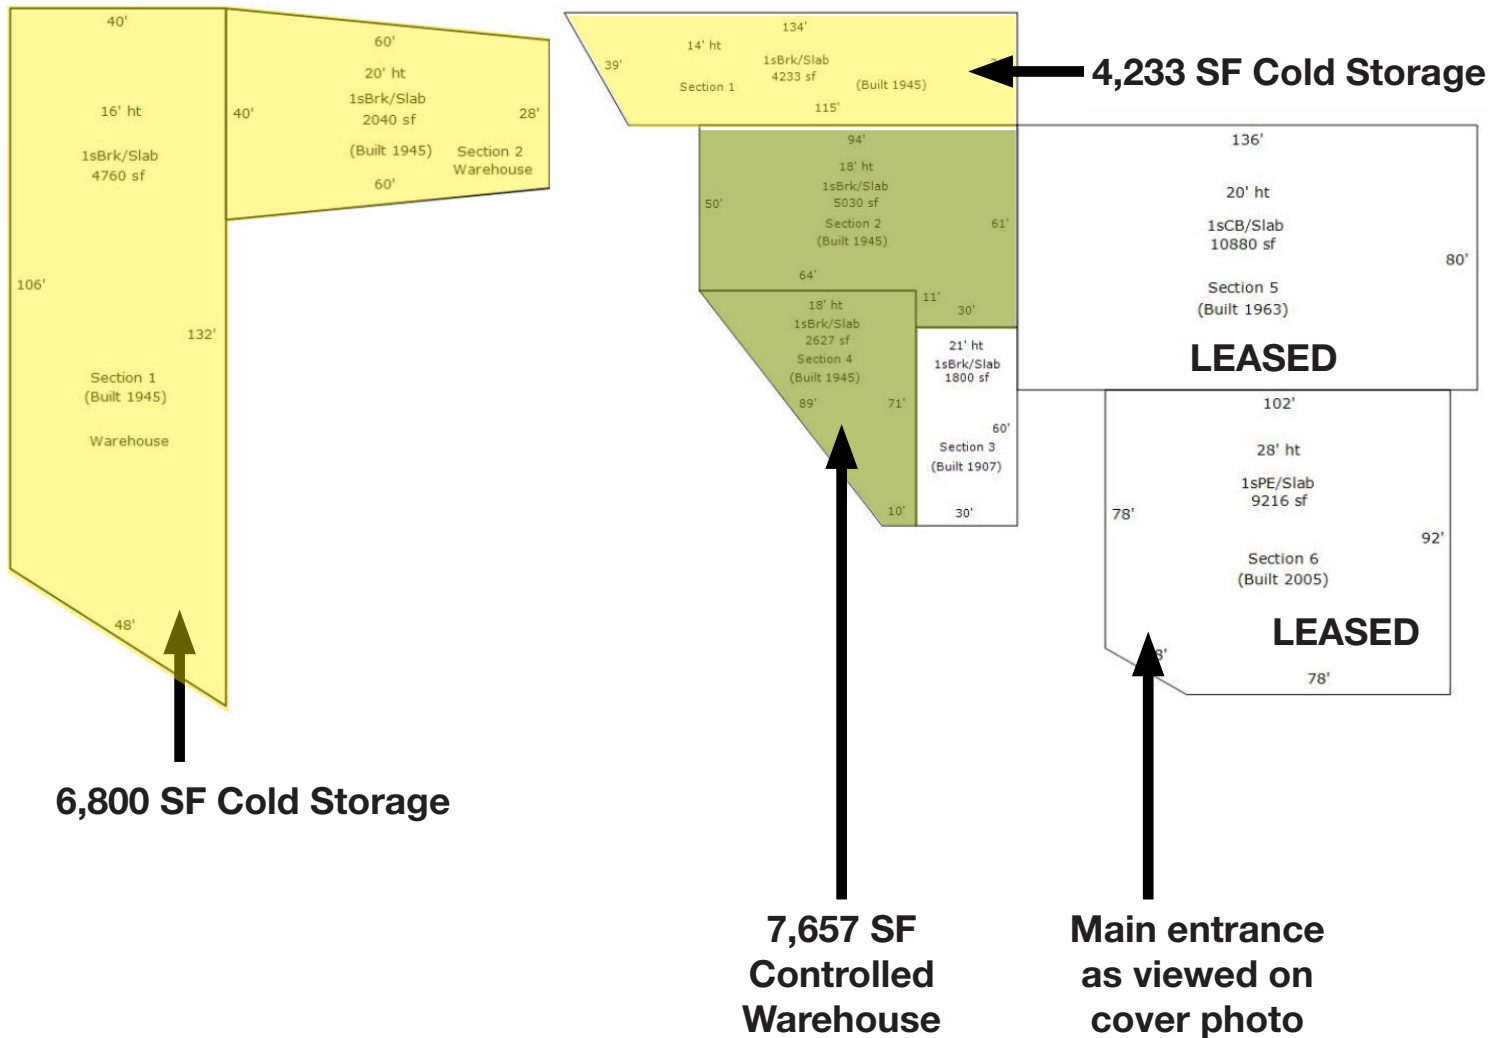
40'

16' ht

1sBrk/Slab
4760 sf

106'

132'

Section 1
(Built 1945)

Warehouse

48'

60'

20' ht

1sBrk/Slab
2040 sf

40'

28'

(Built 1945)

Section 2
Warehouse

60'

6,800 SF Cold Storage

134'

14' ht

39'

1sBrk/Slab
4233 sf

Section 1

(Built 1945)

115'

4,233 SF Cold Storage

94'

18' ht
1sBrk/Slab
5030 sf

50'

Section 2
(Built 1945)

61'

64'

11'

30'

18' ht
1sBrk/Slab
2627 sf
Section 4
(Built 1945)

89'

71'

10'

21' ht
1sBrk/Slab
1800 sf

60'

Section 3
(Built 1907)

30'

136'

20' ht

1sCB/Slab
10880 sf

80'

Section 5
(Built 1963)

LEASED

102'

28' ht

1sPE/Slab
9216 sf

78'

92'

Section 6
(Built 2005)

LEASED

8'

78'

7,657 SF
Controlled
Warehouse

Main entrance
as viewed on
cover photo